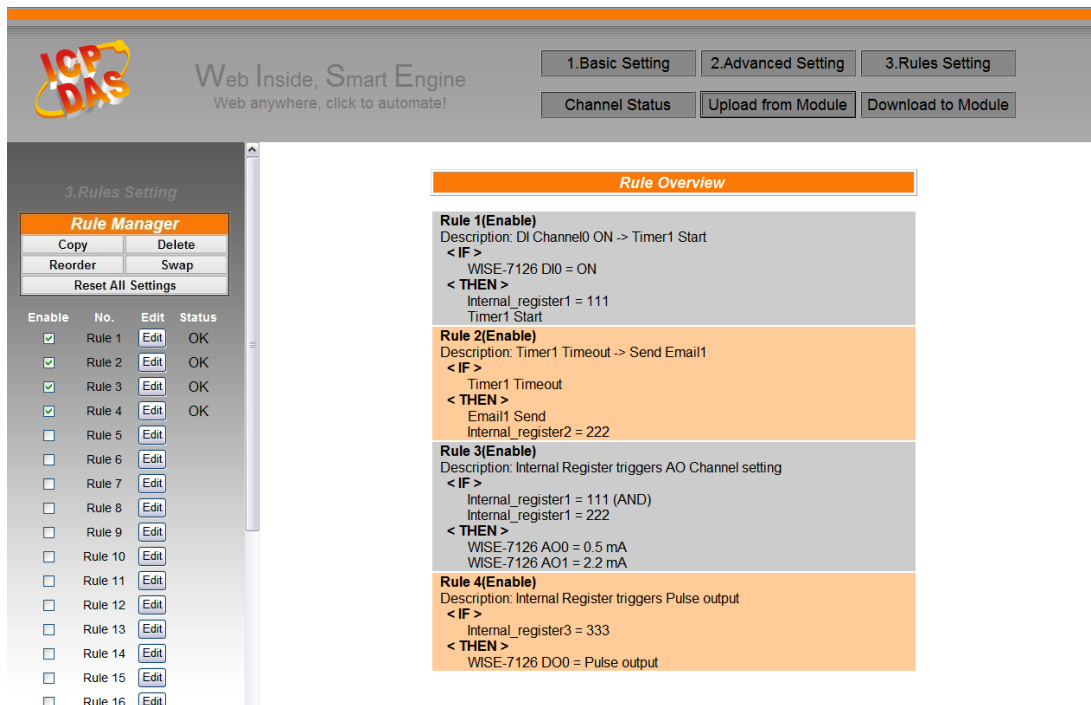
ICP DAS

Web Inside, Smart Engine
Web anywhere, click to automate!

1.Basic Setting | 2.Advanced Setting | 3.Rules Setting
Channel Status | Upload from Module | Download to Module

3.Rules Setting

Rule Manager
Copy | Delete
Reorder | Swap
Reset All Settings

| Enable | No. | Edit | Status |
|---|---|---|---|
| ☑ | Rule 1 | Edit | OK |
| ☑ | Rule 2 | Edit | OK |
| ☑ | Rule 3 | Edit | OK |
| ☑ | Rule 4 | Edit | OK |
| ☐ | Rule 5 | Edit | |
| ☐ | Rule 6 | Edit | |
| ☐ | Rule 7 | Edit | |
| ☐ | Rule 8 | Edit | |
| ☐ | Rule 9 | Edit | |
| ☐ | Rule 10 | Edit | |
| ☐ | Rule 11 | Edit | |
| ☐ | Rule 12 | Edit | |
| ☐ | Rule 13 | Edit | |
| ☐ | Rule 14 | Edit | |
| ☐ | Rule 15 | Edit | |
| ☐ | Rule 16 | Edit | |

Rule Overview

Rule 1(Enable)
Description: DI Channel0 ON -> Timer1 Start
< IF >
WISE-7126 DI0 = ON
< THEN >
Internal_register1 = 111
Timer1 Start

Rule 2(Enable)
Description: Timer1 Timeout -> Send Email1
< IF >
Timer1 Timeout
< THEN >
Email1 Send
Internal_register2 = 222

Rule 3(Enable)
Description: Internal Register triggers AO Channel setting
< IF >
Internal_register1 = 111 (AND)
Internal_register1 = 222
< THEN >
WISE-7126 AO0 = 0.5 mA
WISE-7126 AO1 = 2.2 mA

Rule 4(Enable)
Description: Internal Register triggers Pulse output
< IF >
Internal_register3 = 333
< THEN >
WISE-7126 DO0 = Pulse output